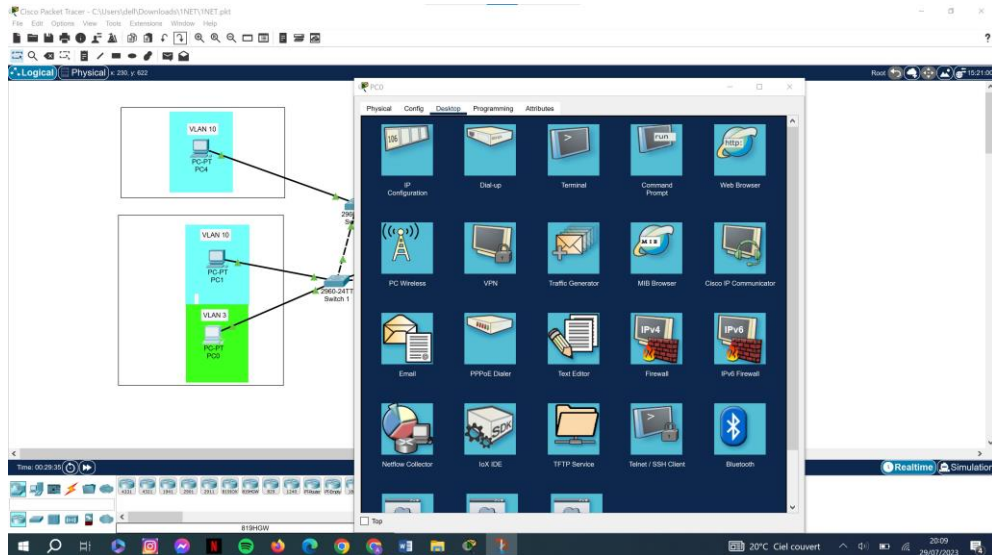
Cisco Packet Tracer - C:\Users\lelf\Downloads\1NET\1NET.pkt

File Edit Options View Tools Extensions Window Help

Logical Physical x: 230, y: 622

Root

15:21:00

VLAN 10

PC-PT
PC4

VLAN 10

PC-PT
PC1

VLAN 3

PC-PT
PC0

2960-24TT
Switch 1

PC0

Physical Config Desktop Programming Attributes

IP Configuration

Dial-up

Terminal

Command Prompt

Web Browser

PC Wireless

VPN

Traffic Generator

MIB Browser

Cisco IP Communicator

Email

PPPoE Dialer

Text Editor

Firewall

IPv6 Firewall

Netflow Collector

IoX IDE

TFTP Service

Telnet / SSH Client

Bluetooth

Top

Time: 00:29:35

Realtime Simulation

819HGW

20°C Ciel couvert

20:09
29/07/2023